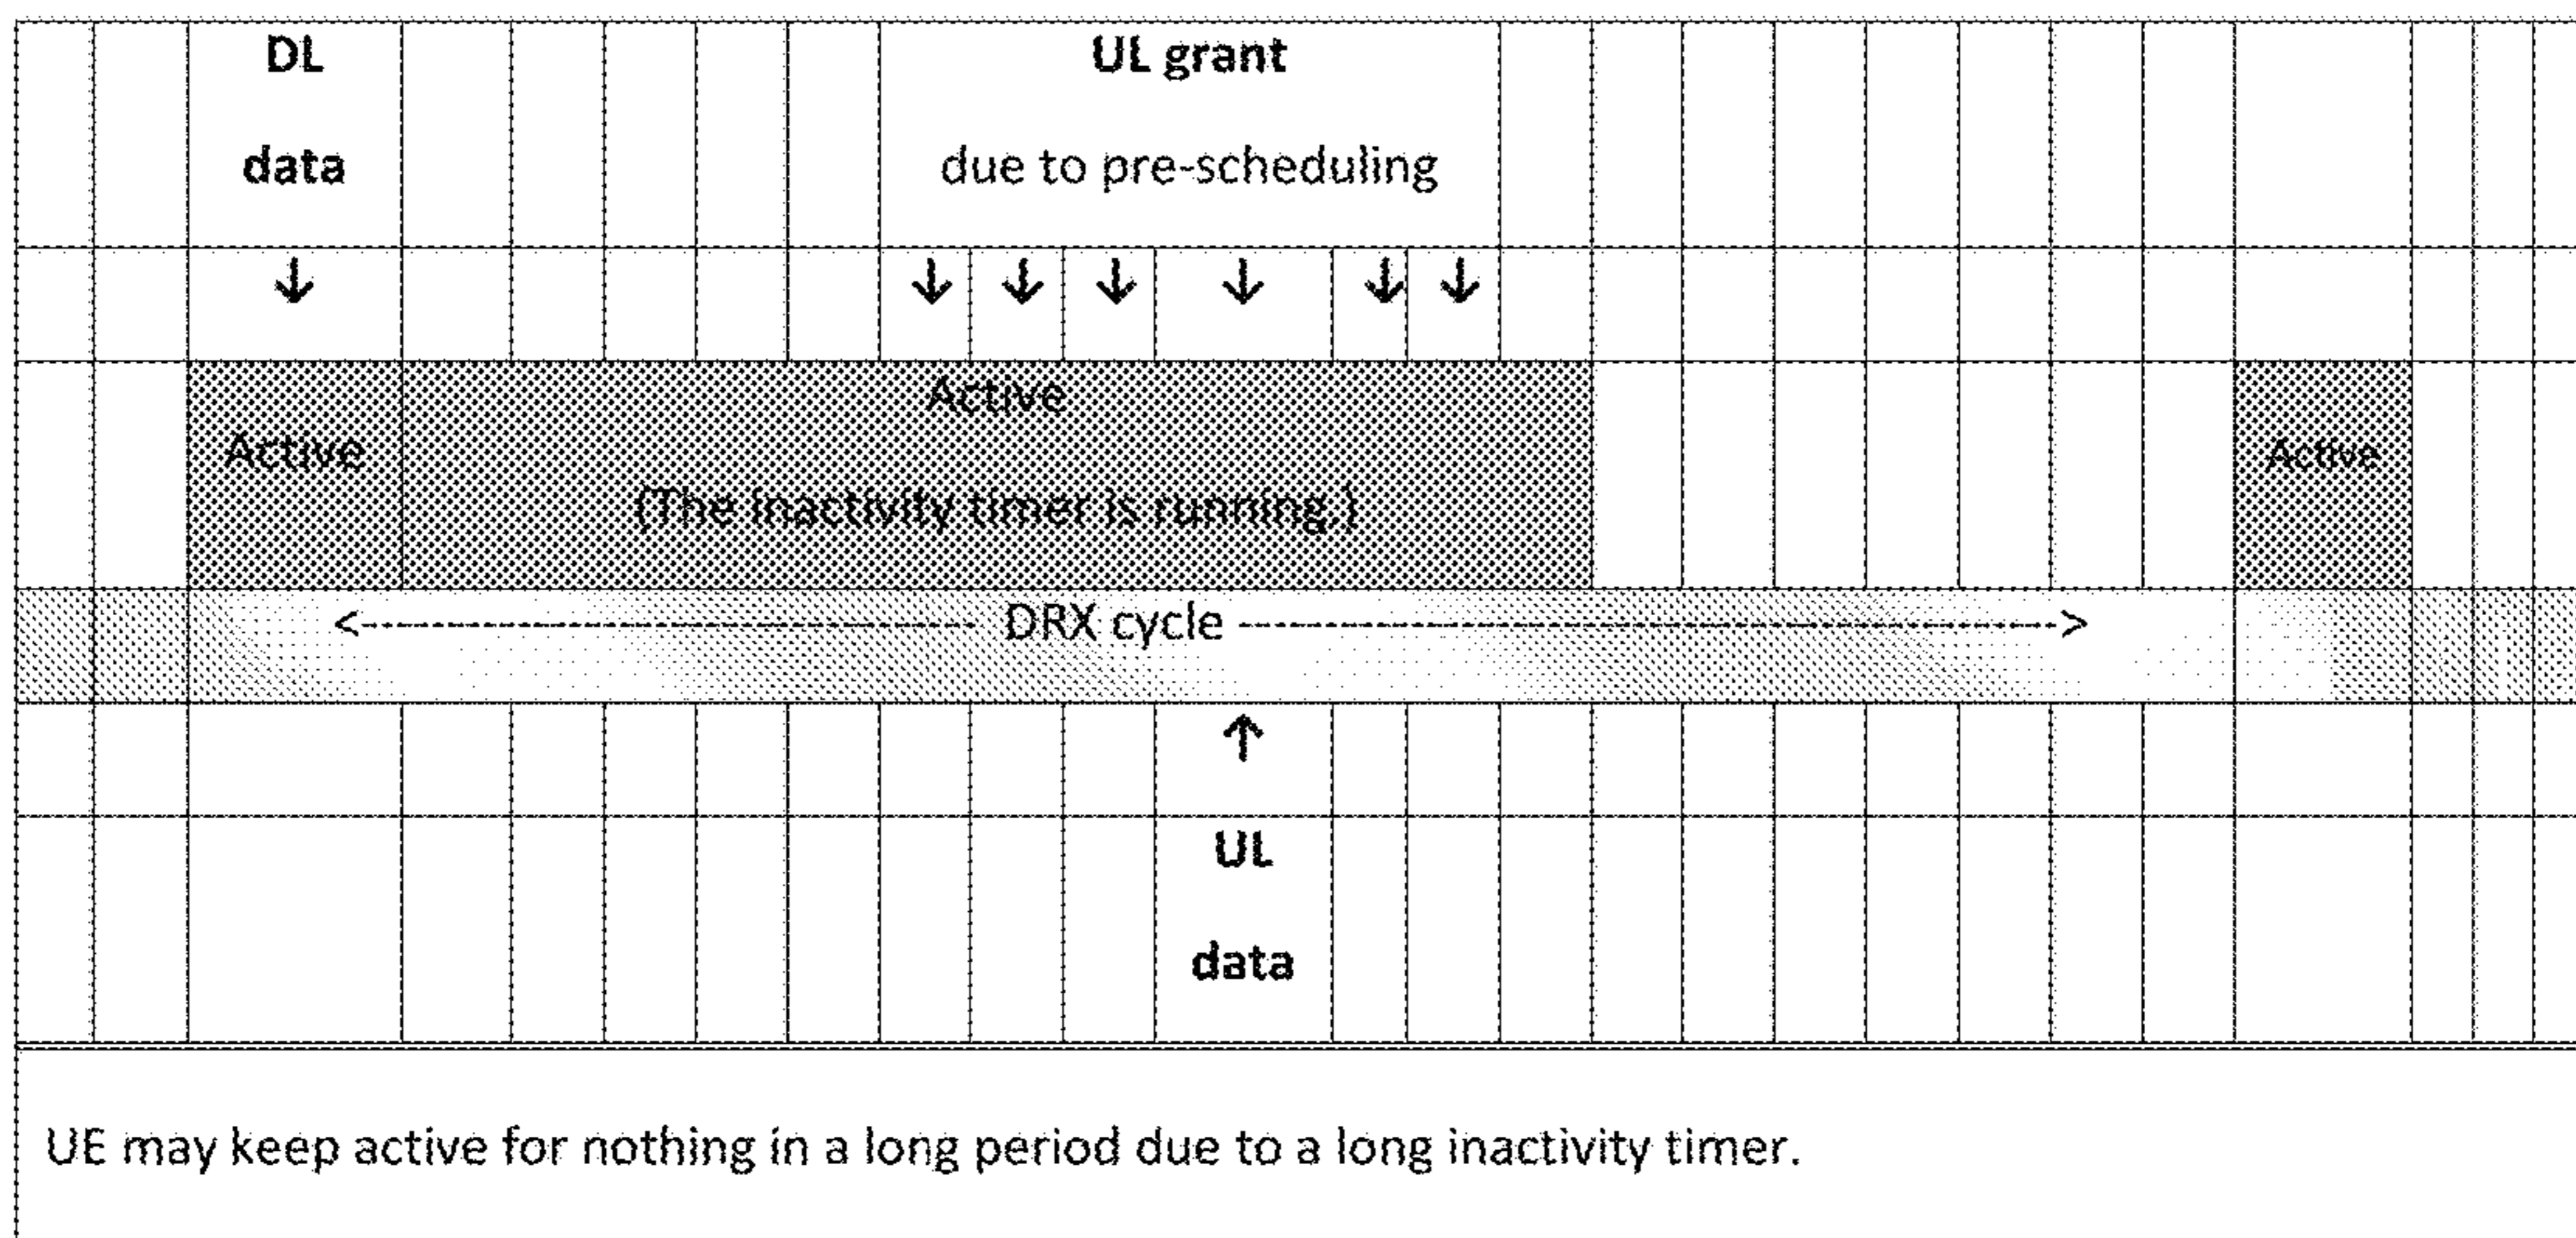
DL data

UL grant due to pre-scheduling

↓

↓ ↓ ↓ ↓ ↓ ↓

Active

Active (The inactivity timer is running.)

Active

<------------------------------ DRX cycle ------------------------------>

↑

UL data

UE may keep active for nothing in a long period due to a long inactivity timer.